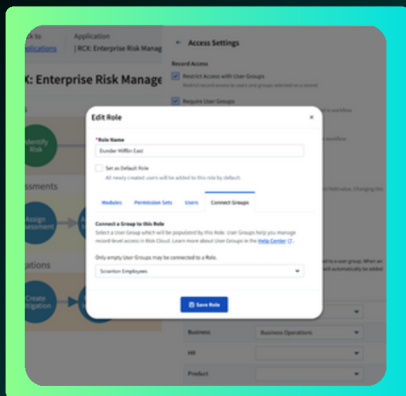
ack to
pplications

Application
| RCK: Enterprise Risk Manag

K: Enterprise Risk Manage

Identify
Risk

ssments

Assign
ssessment

ations

Create
tigation

← Access Settings

Record Access

Restrict Access with User Groups

Require User Groups

Edit Role

×

* Role Name

Dunder Mifflin East

Set as Default Role

All newly created users will be added to this role by default.

Modules

Permission Sets

Users

Connect Groups

Connect a Group to this Role

Select a User Group which will be populated by this Role. User Groups help you manage record level access in Risk Cloud. Learn more about User Groups in the Help Center

Only empty User Groups may be connected to a Role.

Scranton Employees

Save Role

Business

Business Operations

HR

Product